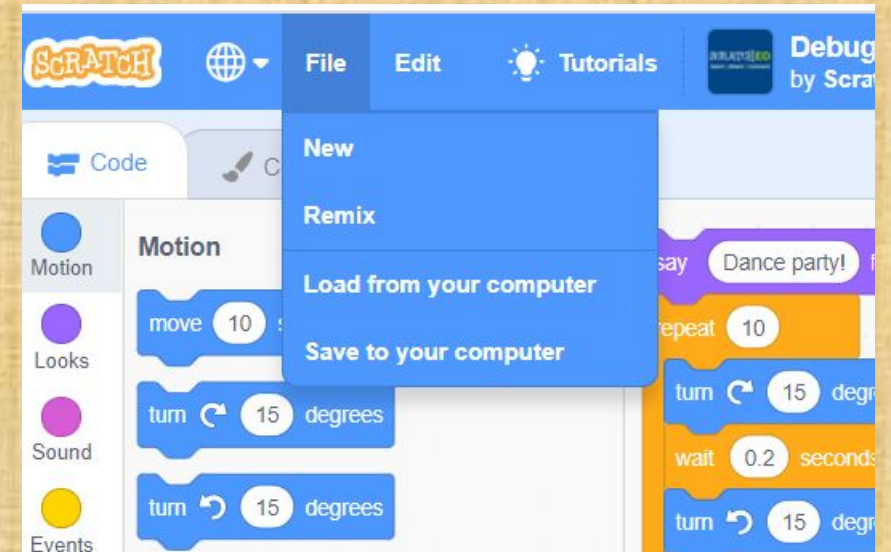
SCRATCH File Edit Tutorials Debug by Scra

New
Remix
Load from your computer
Save to your computer

Code C

Motion
Looks
Sound
Events

Motion

move 10 s
turn 15 degrees
turn 15 degrees

say Dance party! f
repeat 10
turn 15 degr
wait 0.2 seconds
turn 15 degr